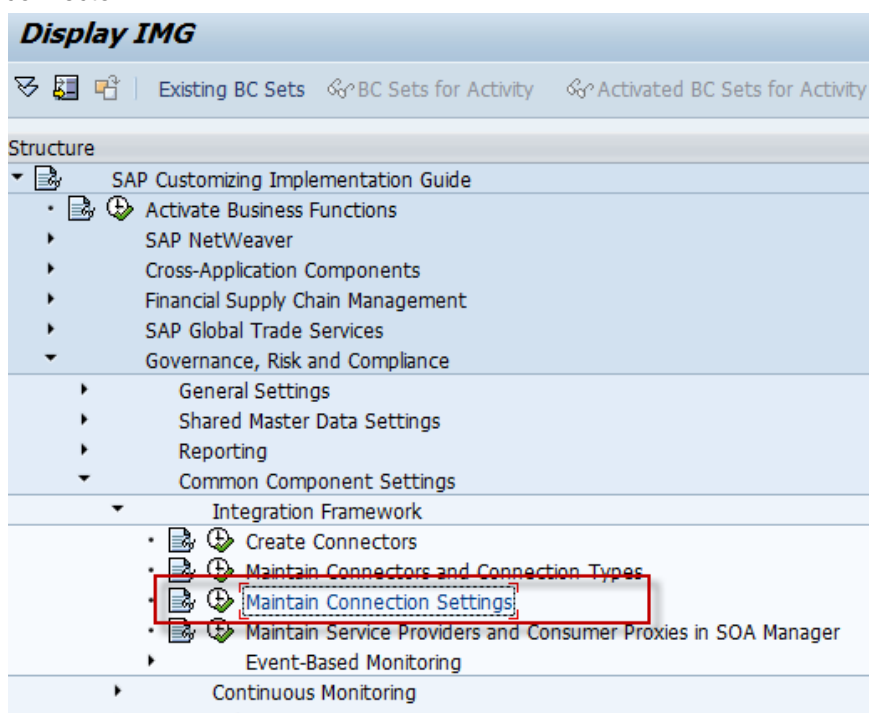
Display IMG

Existing BC Sets BC Sets for Activity Activated BC Sets for Activity

Structure

SAP Customizing Implementation Guide
Activate Business Functions
SAP NetWeaver
Cross-Application Components
Financial Supply Chain Management
SAP Global Trade Services
Governance, Risk and Compliance
General Settings
Shared Master Data Settings
Reporting
Common Component Settings
Integration Framework
Create Connectors
Maintain Connectors and Connection Types
Maintain Connection Settings
Maintain Service Providers and Consumer Proxies in SOA Manager
Event-Based Monitoring
Continuous Monitoring